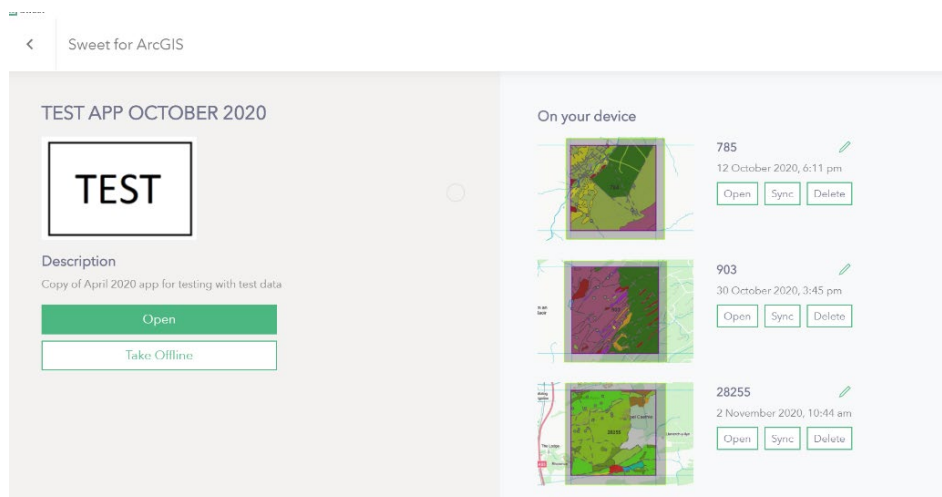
Sweet for ArcGIS

TEST APP OCTOBER 2020

TEST

Description

Copy of April 2020 app for testing with test data

Open

Take Offline

On your device

785

12 October 2020, 6:11 pm

Open Sync Delete

903

30 October 2020, 3:45 pm

Open Sync Delete

28255

2 November 2020, 10:44 am

Open Sync Delete